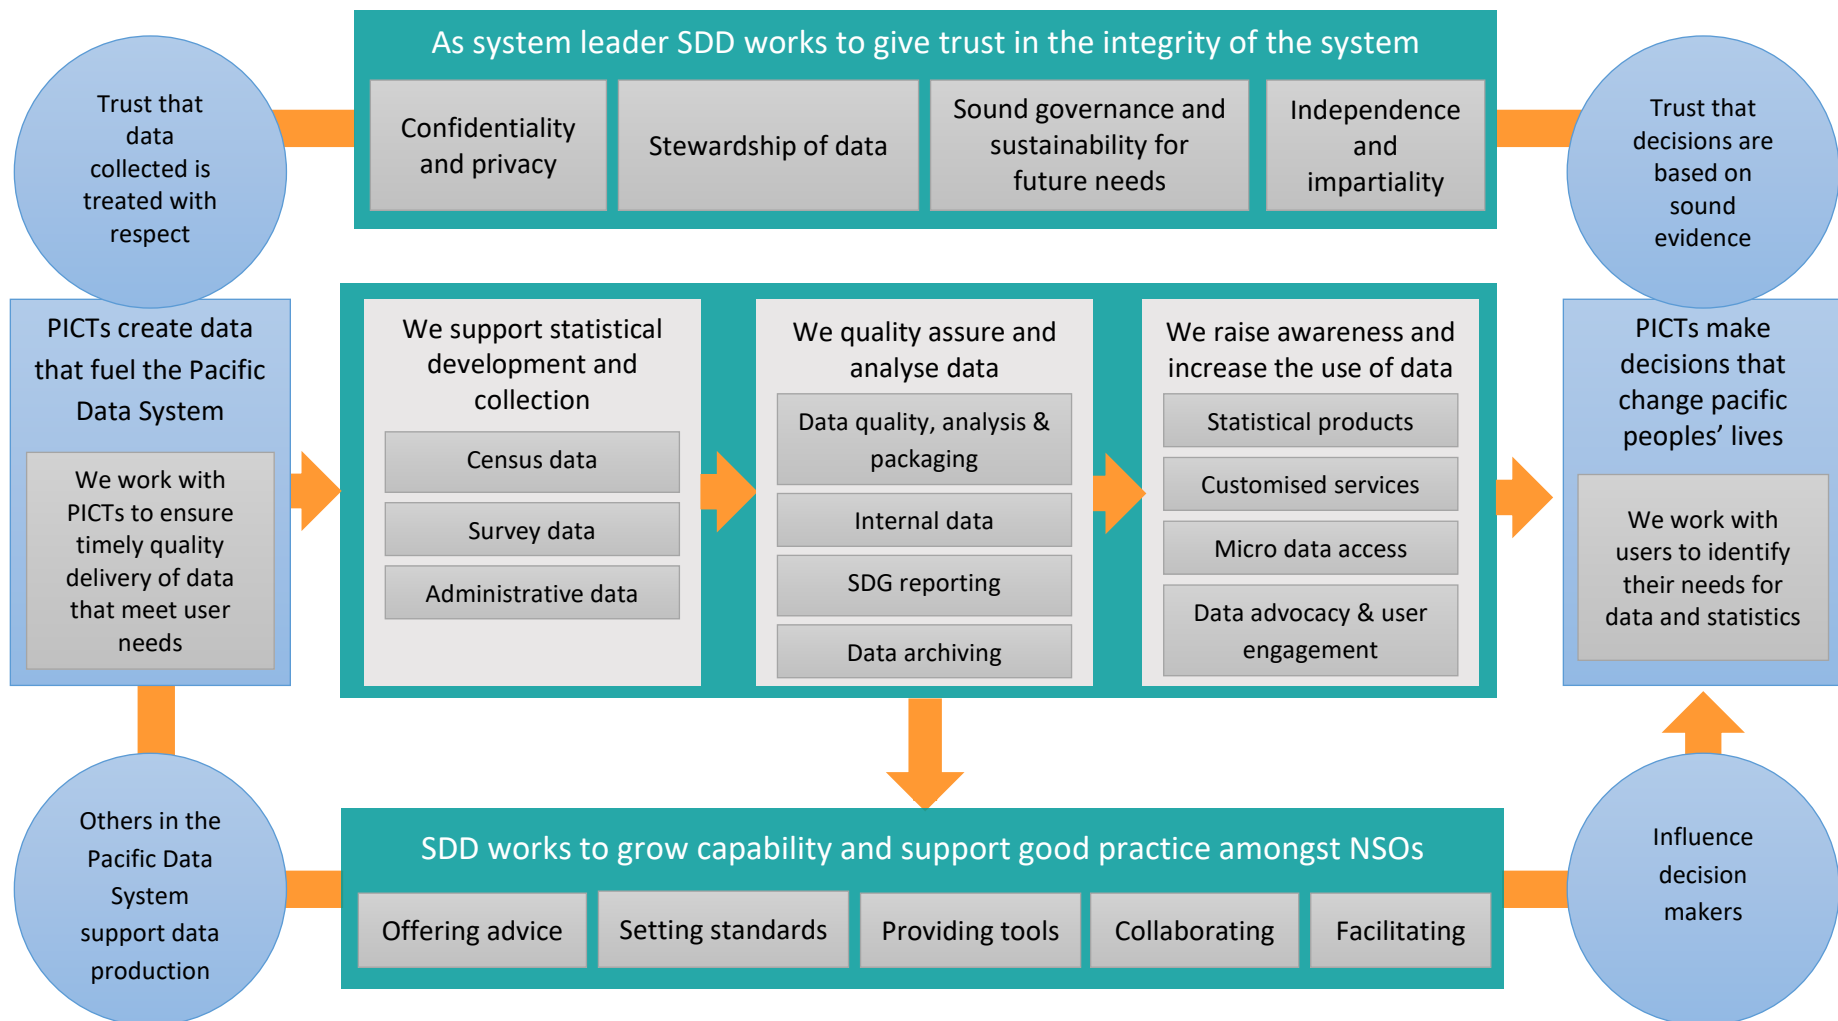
Trust that data collected is treated with respect

As system leader SDD works to give trust in the integrity of the system

Confidentiality and privacy

Stewardship of data

Sound governance and sustainability for future needs

Independence and impartiality

Trust that decisions are based on sound evidence

PICTs create data that fuel the Pacific Data System

We work with PICTs to ensure timely quality delivery of data that meet user needs

We support statistical development and collection

Census data

Survey data

Administrative data

We quality assure and analyse data

Data quality, analysis & packaging

Internal data

SDG reporting

Data archiving

We raise awareness and increase the use of data

Statistical products

Customised services

Micro data access

Data advocacy & user engagement

PICTs make decisions that change pacific peoples' lives

We work with users to identify their needs for data and statistics

Others in the Pacific Data System support data production

SDD works to grow capability and support good practice amongst NSOs

Offering advice

Setting standards

Providing tools

Collaborating

Facilitating

Influence decision makers